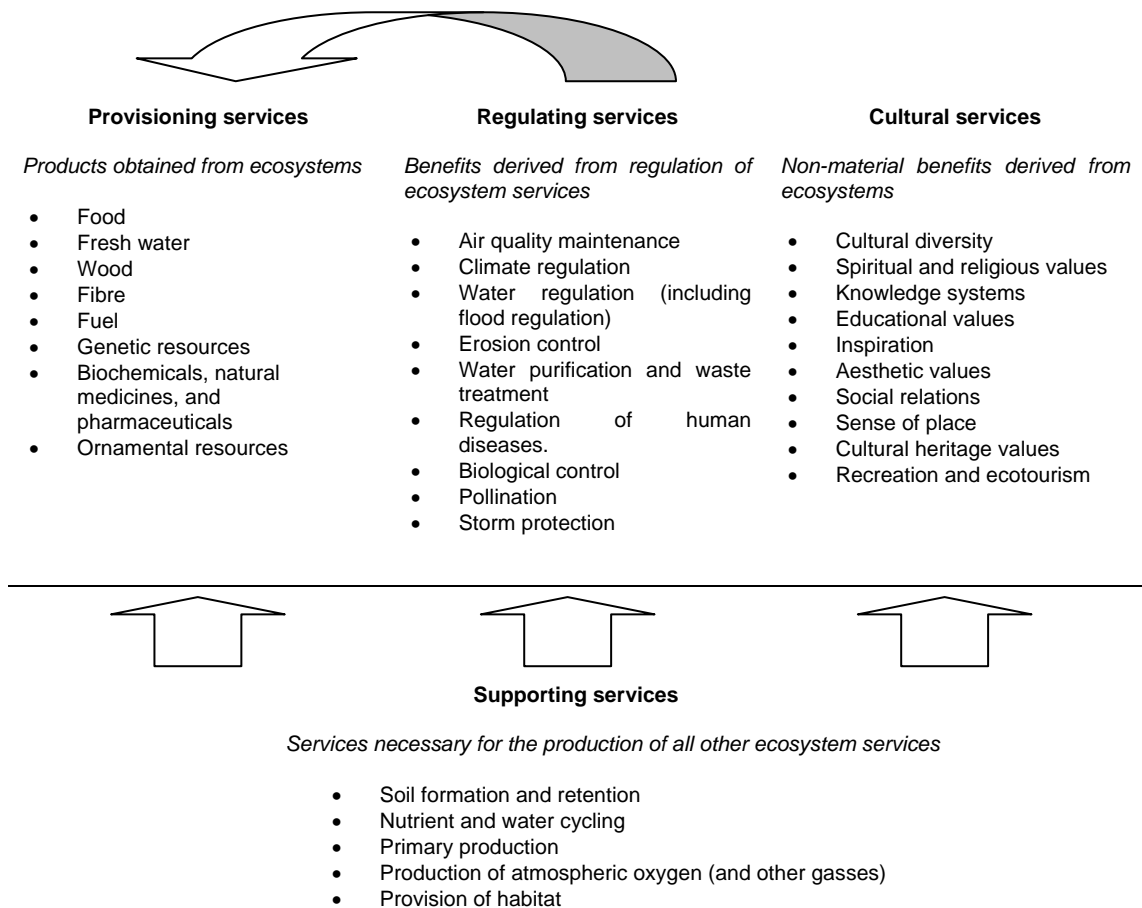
**Provisioning services**

*Products obtained from ecosystems*

- Food
- Fresh water
- Wood
- Fibre
- Fuel
- Genetic resources
- Biochemicals, natural medicines, and pharmaceuticals
- Ornamental resources

**Regulating services**

*Benefits derived from regulation of ecosystem services*

- Air quality maintenance
- Climate regulation
- Water regulation (including flood regulation)
- Erosion control
- Water purification and waste treatment
- Regulation of human diseases.
- Biological control
- Pollination
- Storm protection

**Cultural services**

*Non-material benefits derived from ecosystems*

- Cultural diversity
- Spiritual and religious values
- Knowledge systems
- Educational values
- Inspiration
- Aesthetic values
- Social relations
- Sense of place
- Cultural heritage values
- Recreation and ecotourism

**Supporting services**

*Services necessary for the production of all other ecosystem services*

- Soil formation and retention
- Nutrient and water cycling
- Primary production
- Production of atmospheric oxygen (and other gasses)
- Provision of habitat